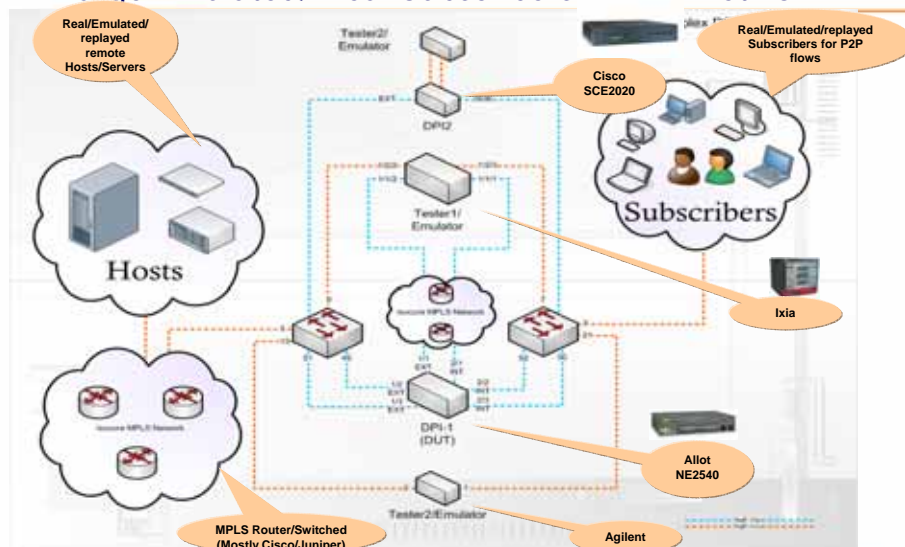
Real/Emulated/replayed remote Hosts/Servers

Tester2/Emulator

Real/Emulated/replayed Subscribers for P2P flows

Cisco SCE2020

DPI2

EXT

Tester1/Emulator

Subscribers

Hosts

Ixia

Secure MPLS Network

DPI-1 (DUT)

EXT

INT

Allot NE2540

Secure MPLS Network

Tester2/Emulator

MPLS Router/Switched (Mostly Cisco/Juniper)

Agilent